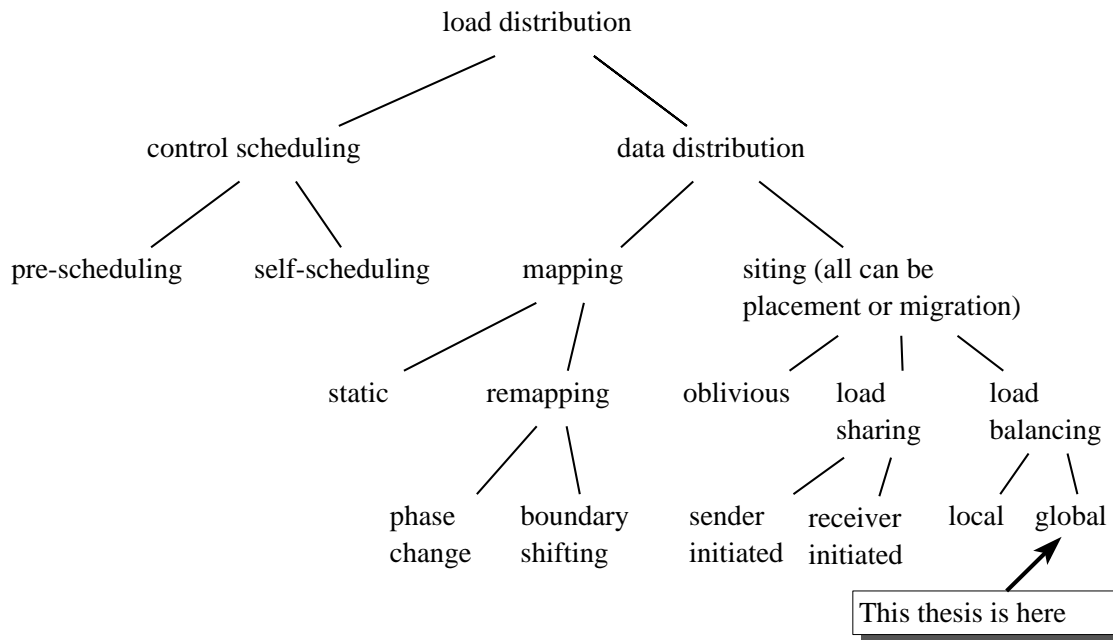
load distribution

control scheduling

data distribution

pre-scheduling

self-scheduling

mapping

siting (all can be placement or migration)

static

remapping

oblivious

load sharing

load balancing

phase change

boundary shifting

sender initiated

receiver initiated

local

global

This thesis is here